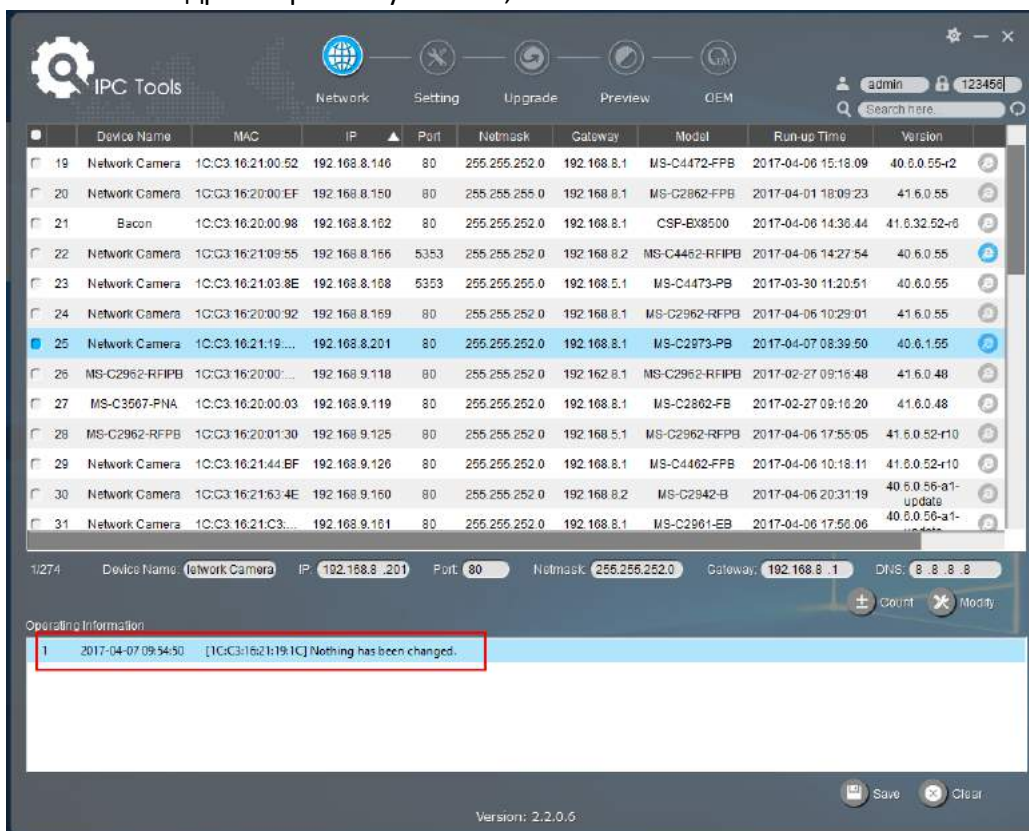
IPC Tools

Network Setting Upgrade Preview OEM

admin 123456
Search here

| | Device Name | MAC | IP | Port | Netmask | Gateway | Model | Run-up Time | Version |
|---|---|---|---|---|---|---|---|---|---|
| 19 | Network Camera | 1C:C3:16:21:00:52 | 192.168.8.146 | 80 | 255.255.252.0 | 192.168.8.1 | MS-C4472-FPB | 2017-04-06 15:18:09 | 40.6.0.55-r2 |
| 20 | Network Camera | 1C:C3:16:20:00:EF | 192.168.8.150 | 80 | 255.255.255.0 | 192.168.8.1 | MS-C2862-FPB | 2017-04-01 18:09:23 | 41.6.0.55 |
| 21 | Bacon | 1C:C3:16:20:00:98 | 192.168.8.162 | 80 | 255.255.252.0 | 192.168.8.1 | CSP-BX8500 | 2017-04-06 14:36:44 | 41.6.32.52-r6 |
| 22 | Network Camera | 1C:C3:16:21:09:55 | 192.168.8.166 | 5353 | 255.255.252.0 | 192.168.8.2 | MS-C4462-RFIPB | 2017-04-06 14:27:54 | 40.6.0.55 |
| 23 | Network Camera | 1C:C3:16:21:03:8E | 192.168.8.168 | 5353 | 255.255.255.0 | 192.168.5.1 | MS-C4473-PB | 2017-03-30 11:20:51 | 40.6.0.55 |
| 24 | Network Camera | 1C:C3:16:20:00:92 | 192.168.8.169 | 80 | 255.255.252.0 | 192.168.8.1 | MS-C2962-RFPB | 2017-04-06 10:29:01 | 41.6.0.55 |
| 25 | Network Camera | 1C:C3:16:21:19:... | 192.168.8.201 | 80 | 255.255.252.0 | 192.168.8.1 | MS-C2973-PB | 2017-04-07 08:39:50 | 40.6.1.55 |
| 26 | MS-C2962-RFIPB | 1C:C3:16:20:00:... | 192.168.9.118 | 80 | 255.255.252.0 | 192.162.8.1 | MS-C2962-RFIPB | 2017-02-27 09:16:48 | 41.6.0.48 |
| 27 | MS-C3567-PNA | 1C:C3:16:20:00:03 | 192.168.9.119 | 80 | 255.255.252.0 | 192.168.8.1 | MS-C2862-FB | 2017-02-27 09:16:20 | 41.6.0.48 |
| 28 | MS-C2962-RFPB | 1C:C3:16:20:01:30 | 192.168.9.125 | 80 | 255.255.252.0 | 192.168.5.1 | MS-C2962-RFPB | 2017-04-06 17:55:05 | 41.6.0.52-r10 |
| 29 | Network Camera | 1C:C3:16:21:44:BF | 192.168.9.126 | 80 | 255.255.252.0 | 192.168.8.1 | MS-C4462-FPB | 2017-04-06 10:18:11 | 41.6.0.52-r10 |
| 30 | Network Camera | 1C:C3:16:21:63:4E | 192.168.9.160 | 80 | 255.255.252.0 | 192.168.8.2 | MS-C2942-B | 2017-04-06 20:31:19 | 40.6.0.56-a1-update |
| 31 | Network Camera | 1C:C3:16:21:C3:... | 192.168.9.161 | 80 | 255.255.252.0 | 192.168.8.1 | MS-C2961-EB | 2017-04-06 17:56:06 | 40.6.0.56-a1-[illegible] |

1/274 Device Name: letwork Camera IP: 192.168.8.201 Port: 80 Netmask: 255.255.252.0 Gateway: 192.168.8.1 DNS: 8.8.8.8

Count Modify

Operating Information

1 2017-04-07 09:54:50 [1C:C3:16:21:19:1C] Nothing has been changed.

Save Clear

Version: 2.2.0.6